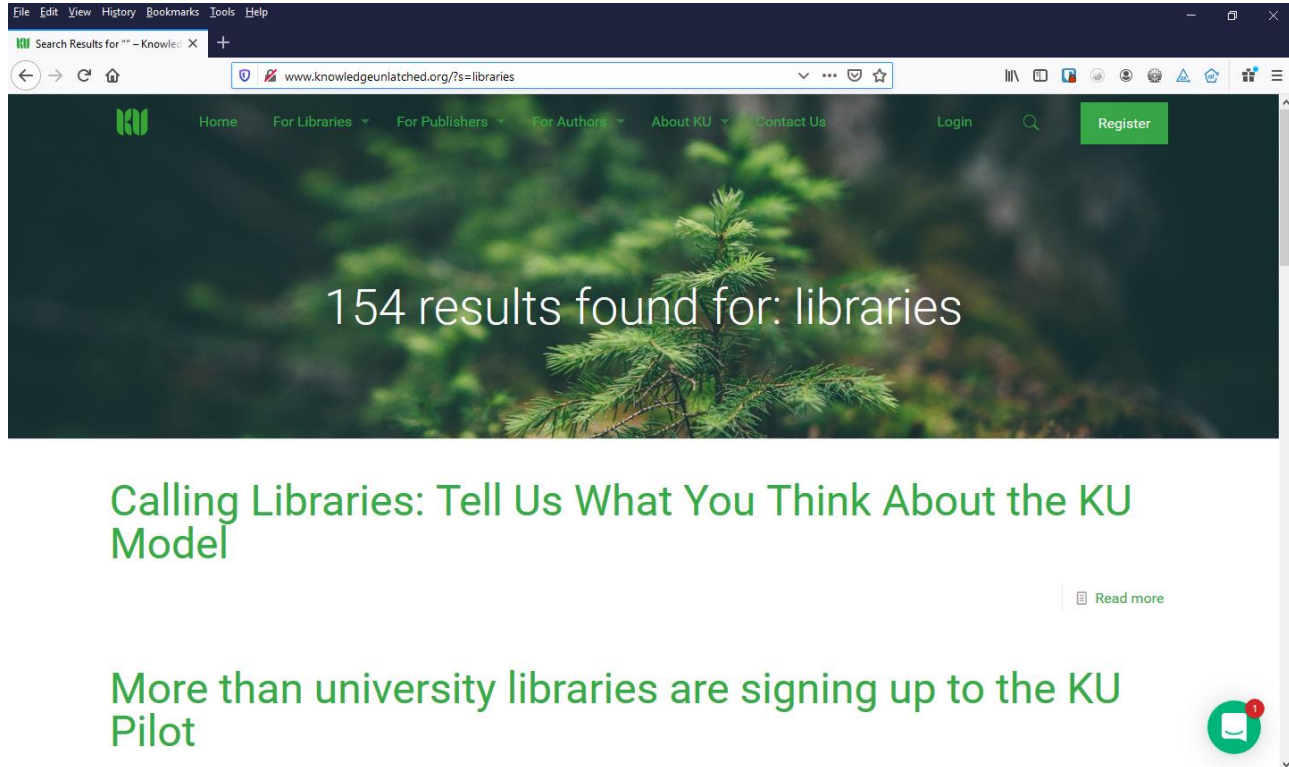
File Edit View History Bookmarks Tools Help

KU Search Results for "" – Knowled ×

www.knowledgeunlatched.org/?s=libraries

KU Home For Libraries For Publishers For Authors About KU Contact Us Login Register

154 results found for: libraries

Calling Libraries: Tell Us What You Think About the KU Model

Read more

More than university libraries are signing up to the KU Pilot

1